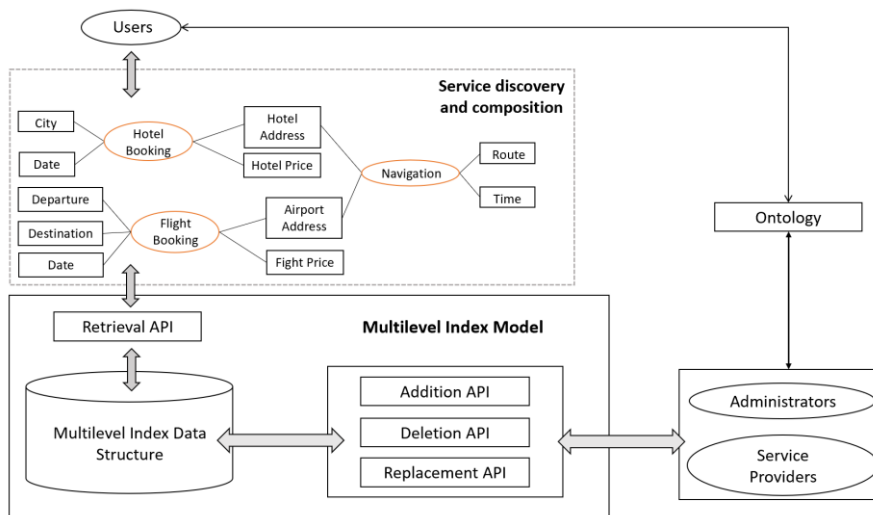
Users

Service discovery and composition

City

Date

Hotel Booking

Hotel Address

Hotel Price

Navigation

Route

Time

Departure

Destination

Date

Flight Booking

Airport Address

Fight Price

Ontology

Retrieval API

Multilevel Index Model

Multilevel Index Data Structure

Addition API

Deletion API

Replacement API

Administrators

Service Providers